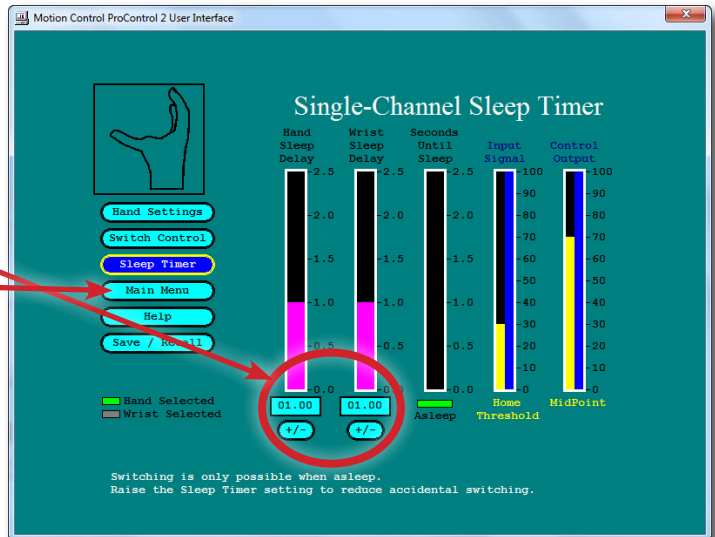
Motion Control ProControl 2 User Interface

Single-Channel Sleep Timer

Hand Settings
Switch Control
Sleep Timer
Main Menu
Help
Save / Recall

Hand Selected
Wrist Selected

Hand Sleep Delay

Wrist Sleep Delay

Seconds Until Sleep

Input Signal

Control Output

2.5
2.0
1.5
1.0
0.5
0.0

2.5
2.0
1.5
1.0
0.5
0.0

2.5
2.0
1.5
1.0
0.5
0.0

100
90
80
70
60
50
40
30
20
10
0

100
90
80
70
60
50
40
30
20
10
0

01.00
+/-

01.00
+/-

Asleep

Home Threshold

MidPoint

Switching is only possible when asleep.
Raise the Sleep Timer setting to reduce accidental switching.